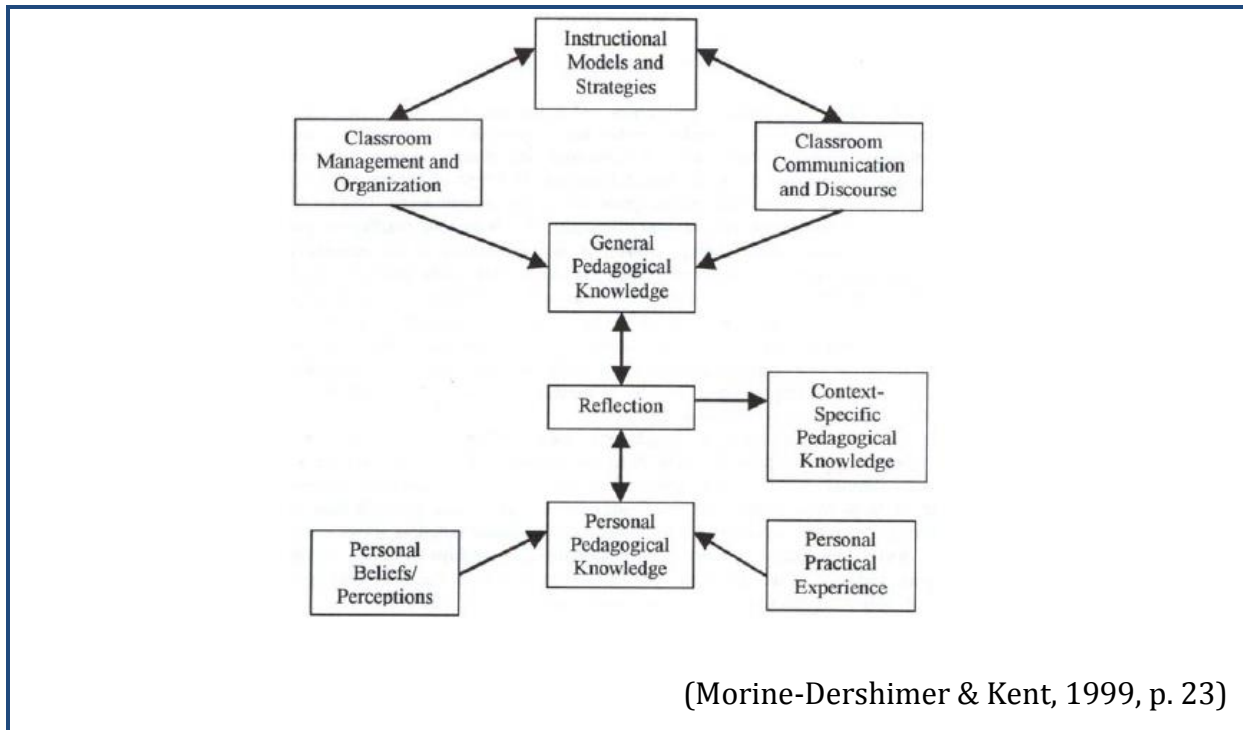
Instructional Models and Strategies

Classroom Management and Organization

Classroom Communication and Discourse

General Pedagogical Knowledge

Reflection

Context-Specific Pedagogical Knowledge

Personal Pedagogical Knowledge

Personal Beliefs/ Perceptions

Personal Practical Experience

(Morine-Dershimer & Kent, 1999, p. 23)